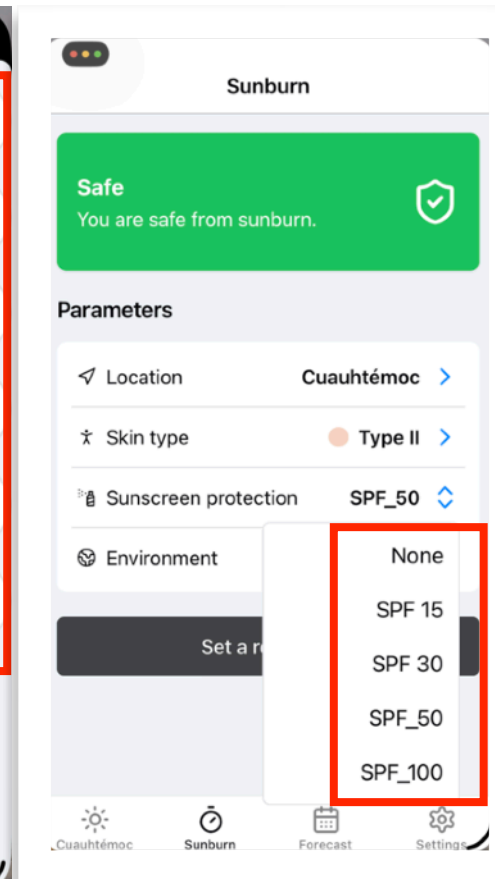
Sunburn

Safe
You are safe from sunburn.

Parameters

Location Cuauhtémoc

Skin type Type II

Sunscreen protection SPF_50

Environment

None
SPF 15
SPF 30
SPF_50
SPF_100

Set a r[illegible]

Cuauhtémoc Sunburn Forecast Settings